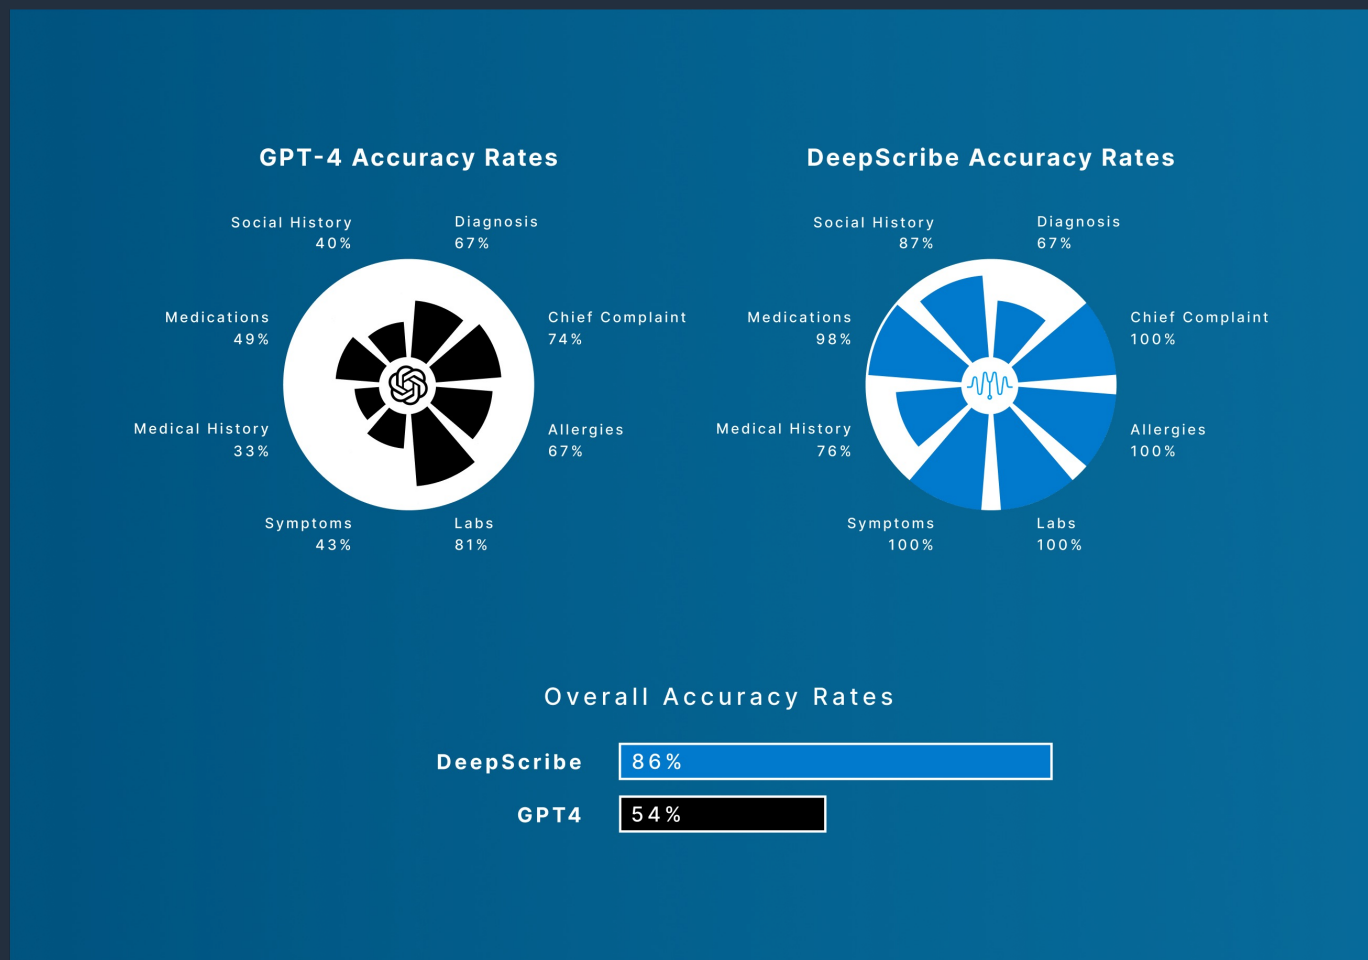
GPT-4 Accuracy Rates

Social History
40%

Diagnosis
67%

Medications
49%

Chief Complaint
74%

Medical History
33%

Allergies
67%

Symptoms
43%

Labs
81%

DeepScribe Accuracy Rates

Social History
87%

Diagnosis
67%

Medications
98%

Chief Complaint
100%

Medical History
76%

Allergies
100%

Symptoms
100%

Labs
100%

Overall Accuracy Rates

DeepScribe 86%

GPT4 54%